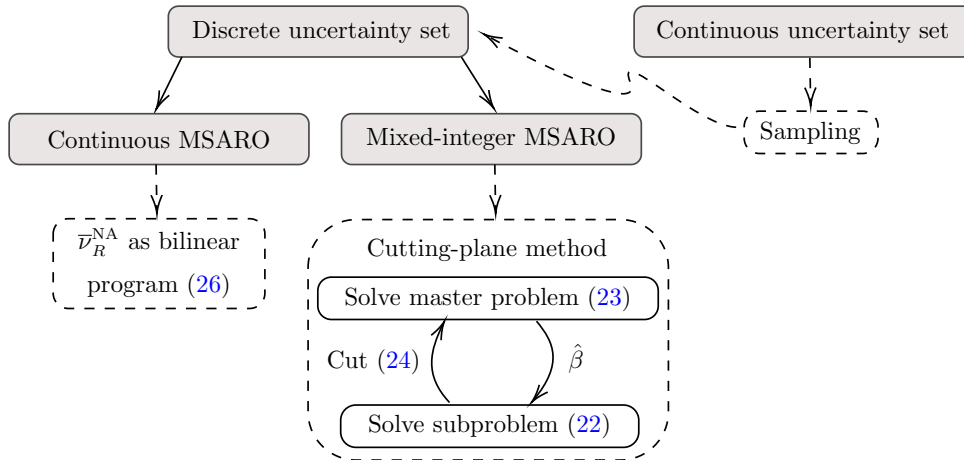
Discrete uncertainty set

Continuous uncertainty set

Continuous MSARO

Mixed-integer MSARO

Sampling

$\overline{\nu}_R^{\text{NA}}$ as bilinear program (26)

Cutting-plane method

Solve master problem (23)

Cut (24)

$\hat{\beta}$

Solve subproblem (22)